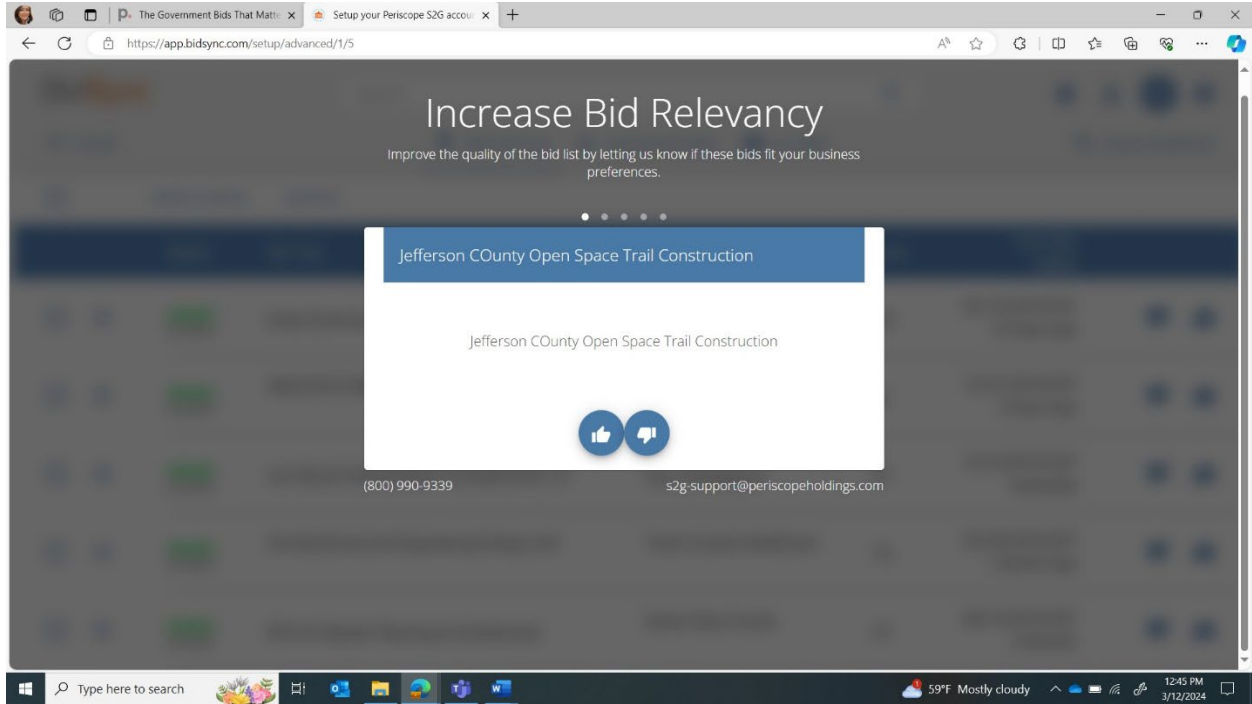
The Government Bids That Matt ×
Setup your Periscope S2G accou ×
+
https://app.bidsync.com/setup/advanced/1/5

Increase Bid Relevancy

Improve the quality of the bid list by letting us know if these bids fit your business preferences.

Jefferson COunty Open Space Trail Construction

Jefferson COunty Open Space Trail Construction

(800) 990-9339

s2g-support@periscopeholdings.com

Type here to search

59°F Mostly cloudy

12:45 PM
3/12/2024